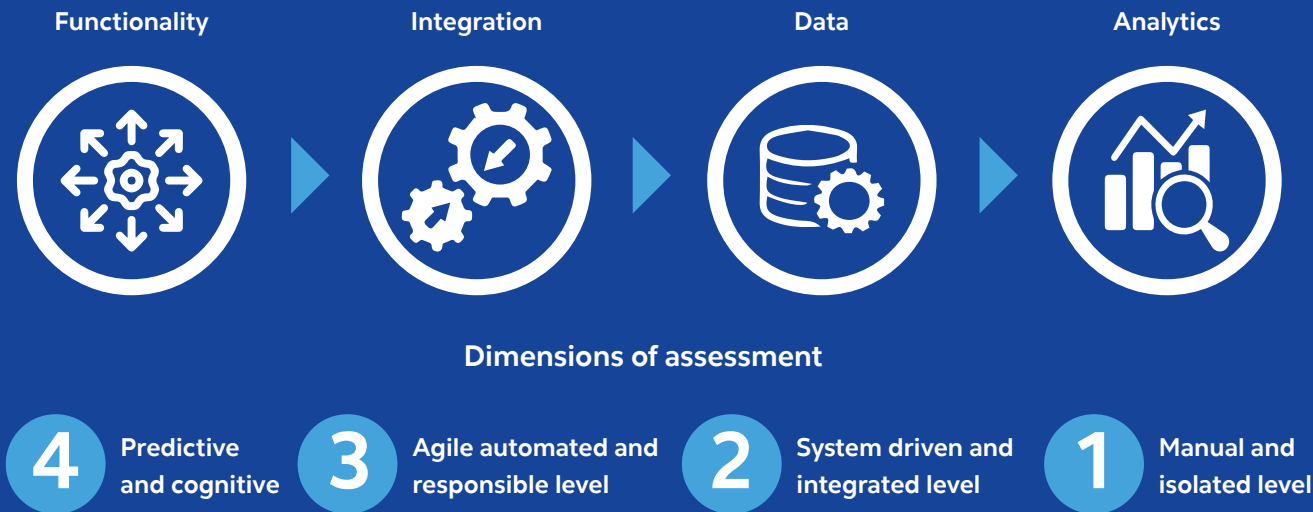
Functionality

Integration

Data

Analytics

Dimensions of assessment

4 Predictive and cognitive

3 Agile automated and responsible level

2 System driven and integrated level

1 Manual and isolated level